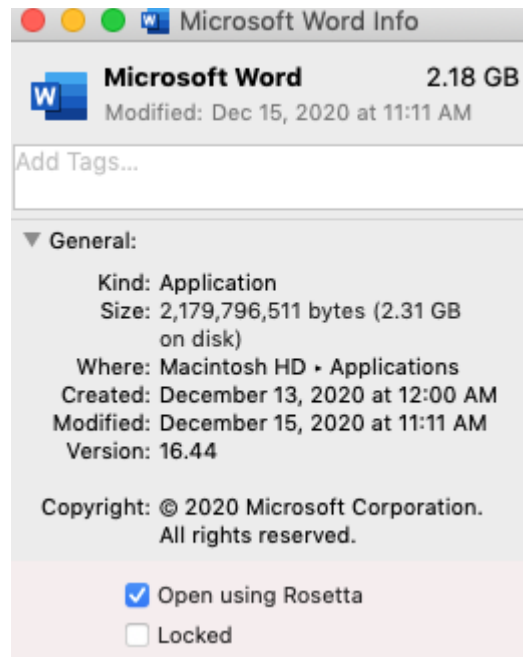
Microsoft Word Info

Microsoft Word 2.18 GB
Modified: Dec 15, 2020 at 11:11 AM

Add Tags...

General:

Kind: Application
Size: 2,179,796,511 bytes (2.31 GB on disk)
Where: Macintosh HD ▸ Applications
Created: December 13, 2020 at 12:00 AM
Modified: December 15, 2020 at 11:11 AM
Version: 16.44

Copyright: © 2020 Microsoft Corporation. All rights reserved.

Open using Rosetta
Locked